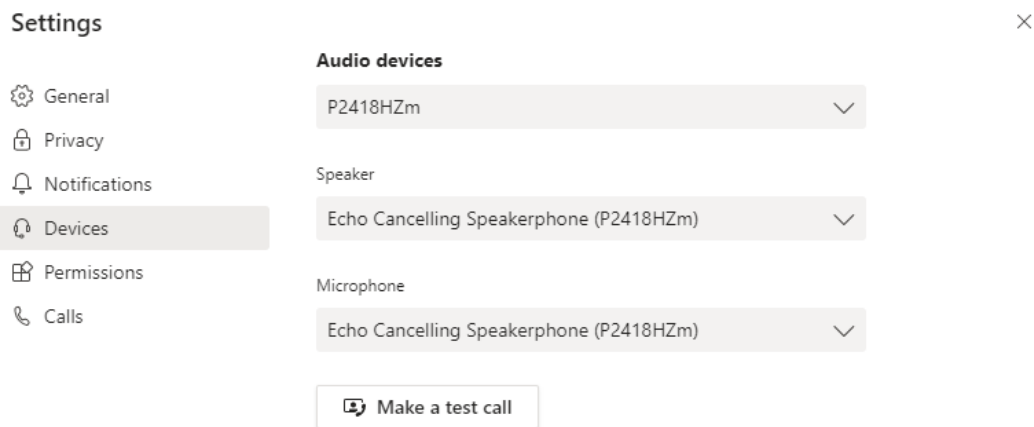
Settings

×

General
Privacy
Notifications
Devices
Permissions
Calls

Audio devices

P2418HZm

Speaker

Echo Cancelling Speakerphone (P2418HZm)

Microphone

Echo Cancelling Speakerphone (P2418HZm)

Make a test call